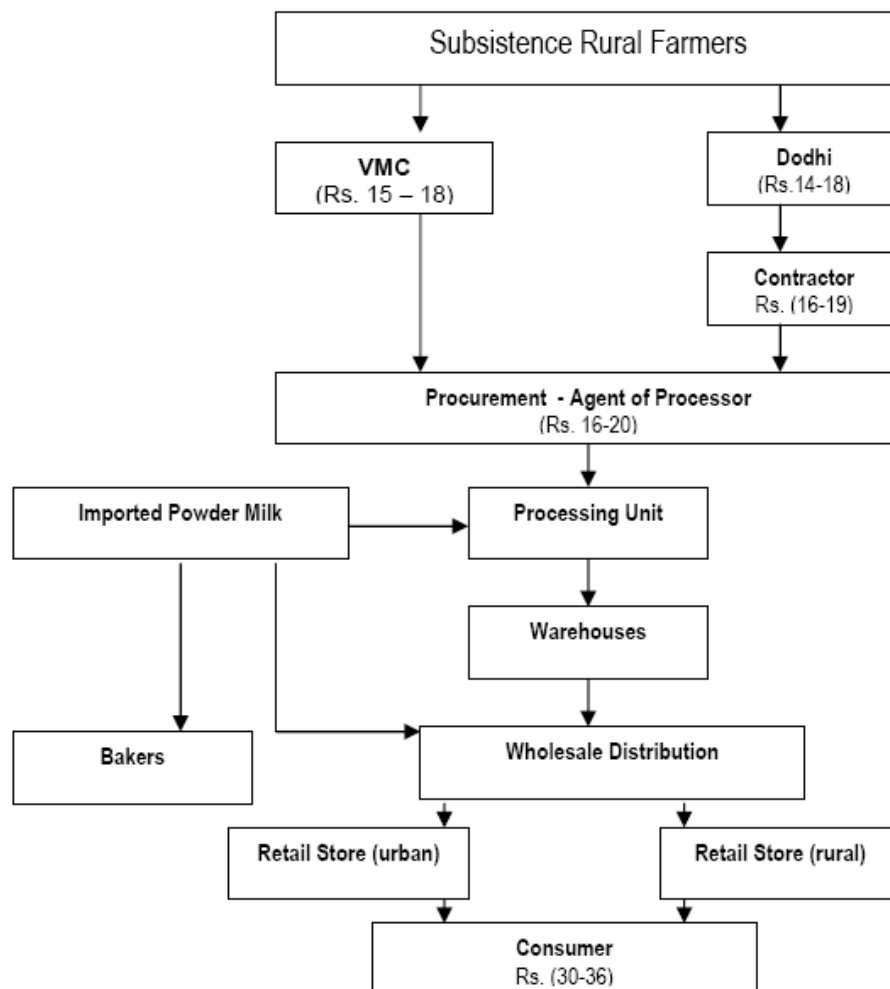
Subsistence Rural Farmers

VMC
(Rs. 15 – 18)

Dodhi
(Rs.14-18)

Contractor
Rs. (16-19)

Procurement - Agent of Processor
(Rs. 16-20)

Imported Powder Milk

Processing Unit

Warehouses

Bakers

Wholesale Distribution

Retail Store (urban)

Retail Store (rural)

Consumer
Rs. (30-36)